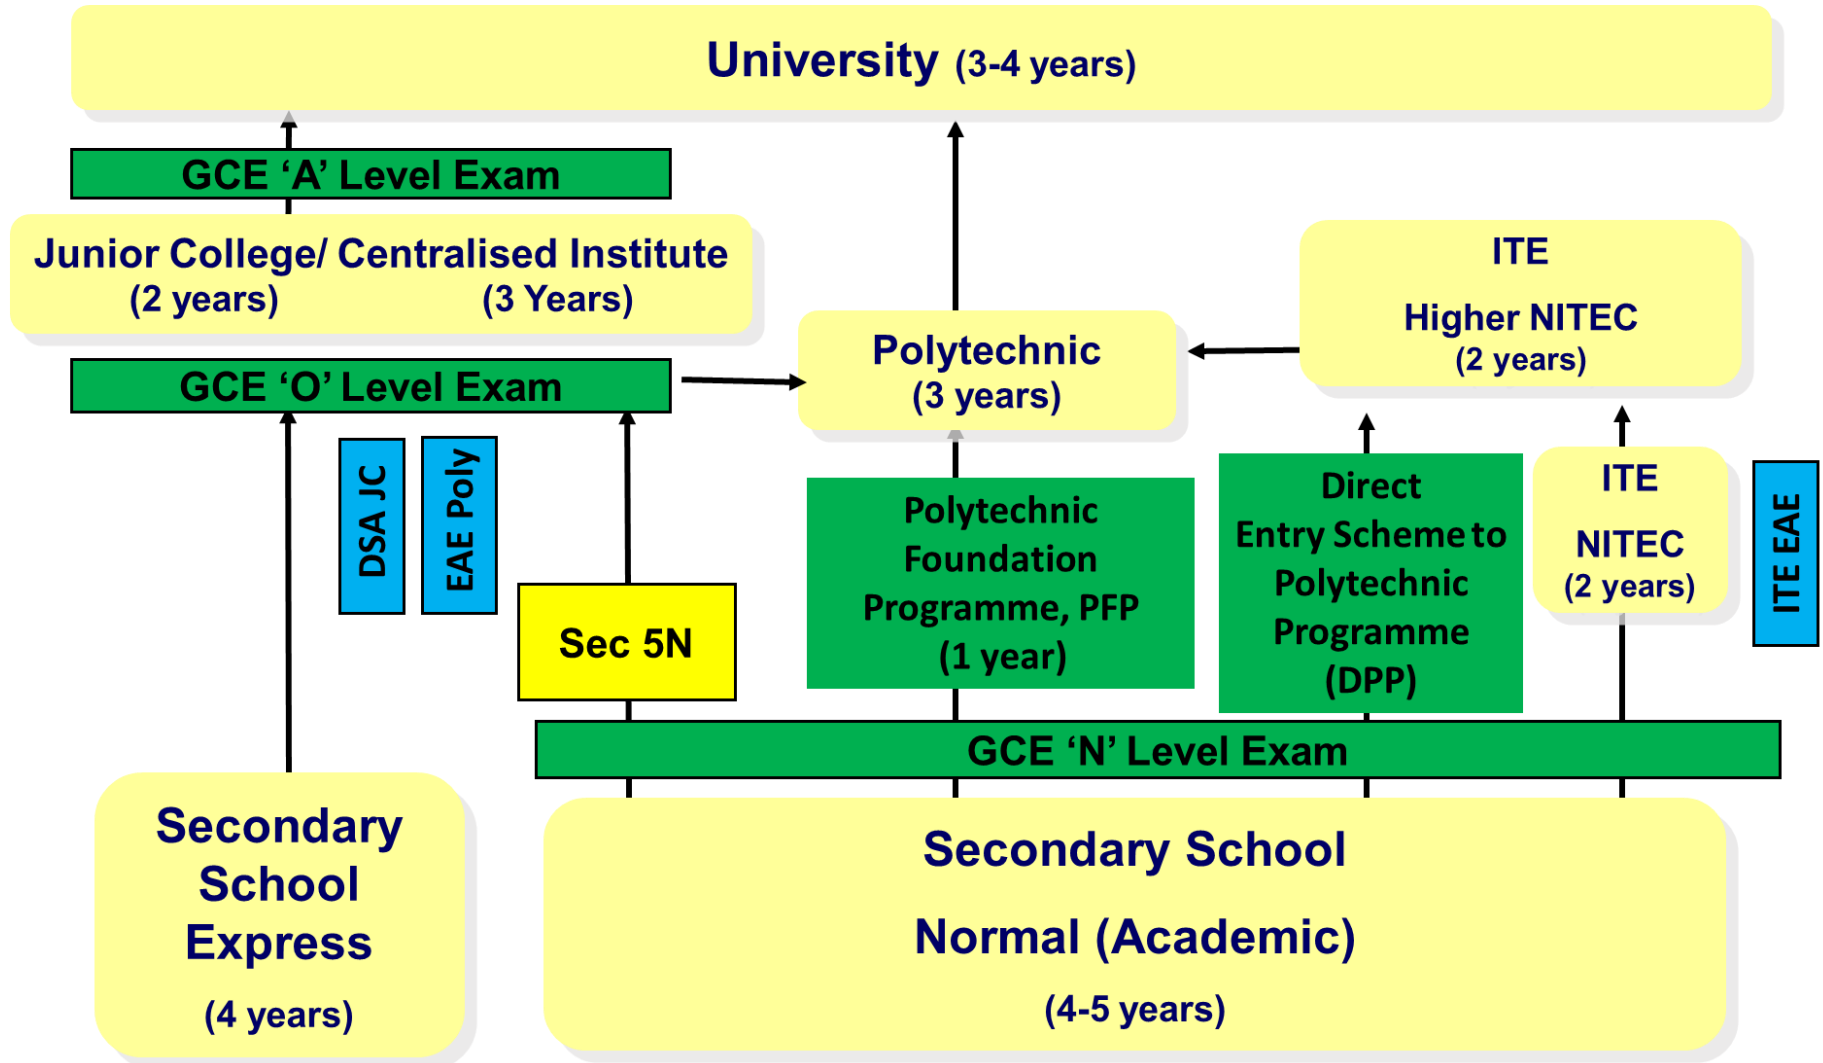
University (3-4 years)

GCE ‘A’ Level Exam

Junior College/ Centralised Institute
(2 years) (3 Years)

GCE ‘O’ Level Exam

Polytechnic
(3 years)

ITE
Higher NITEC
(2 years)

DSA JC

EAE Poly

Sec 5N

Polytechnic Foundation Programme, PFP
(1 year)

Direct Entry Scheme to Polytechnic Programme
(DPP)

ITE
NITEC
(2 years)

ITE EAE

GCE ‘N’ Level Exam

Secondary School Express
(4 years)

Secondary School
Normal (Academic)
(4-5 years)